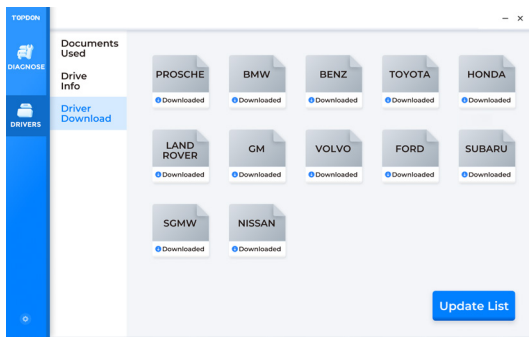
TOPDON

DIAGNOSE

DRIVERS

Documents Used

Drive Info

Driver Download

– ×

PROSCHE
Downloaded

BMW
Downloaded

BENZ
Downloaded

TOYOTA
Downloaded

HONDA
Downloaded

LAND ROVER
Downloaded

GM
Downloaded

VOLVO
Downloaded

FORD
Downloaded

SUBARU
Downloaded

SGMW
Downloaded

NISSAN
Downloaded

Update List